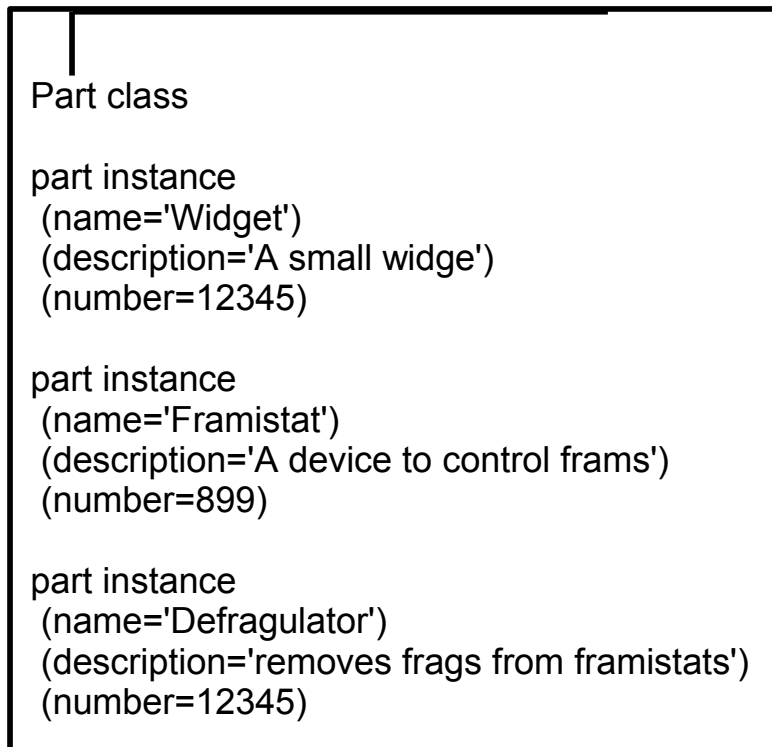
Part class

part instance
(name='Widget')
(description='A small widge')
(number=12345)

part instance
(name='Framistat')
(description='A device to control frams')
(number=899)

part instance
(name='Defragulator')
(description='removes frags from framistats')
(number=12345)